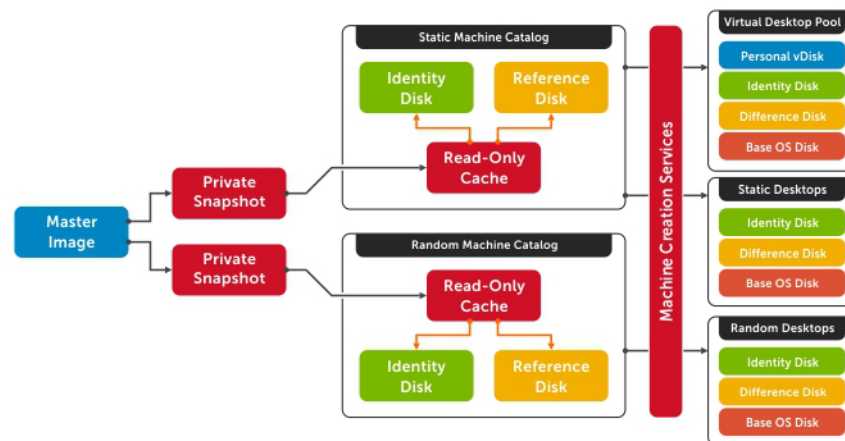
Master Image

Private Snapshot

Private Snapshot

Static Machine Catalog

Identity Disk

Reference Disk

Read-Only Cache

Random Machine Catalog

Read-Only Cache

Identity Disk

Reference Disk

Machine Creation Services

Virtual Desktop Pool

Personal vDisk

Identity Disk

Difference Disk

Base OS Disk

Static Desktops

Identity Disk

Difference Disk

Base OS Disk

Random Desktops

Identity Disk

Difference Disk

Base OS Disk